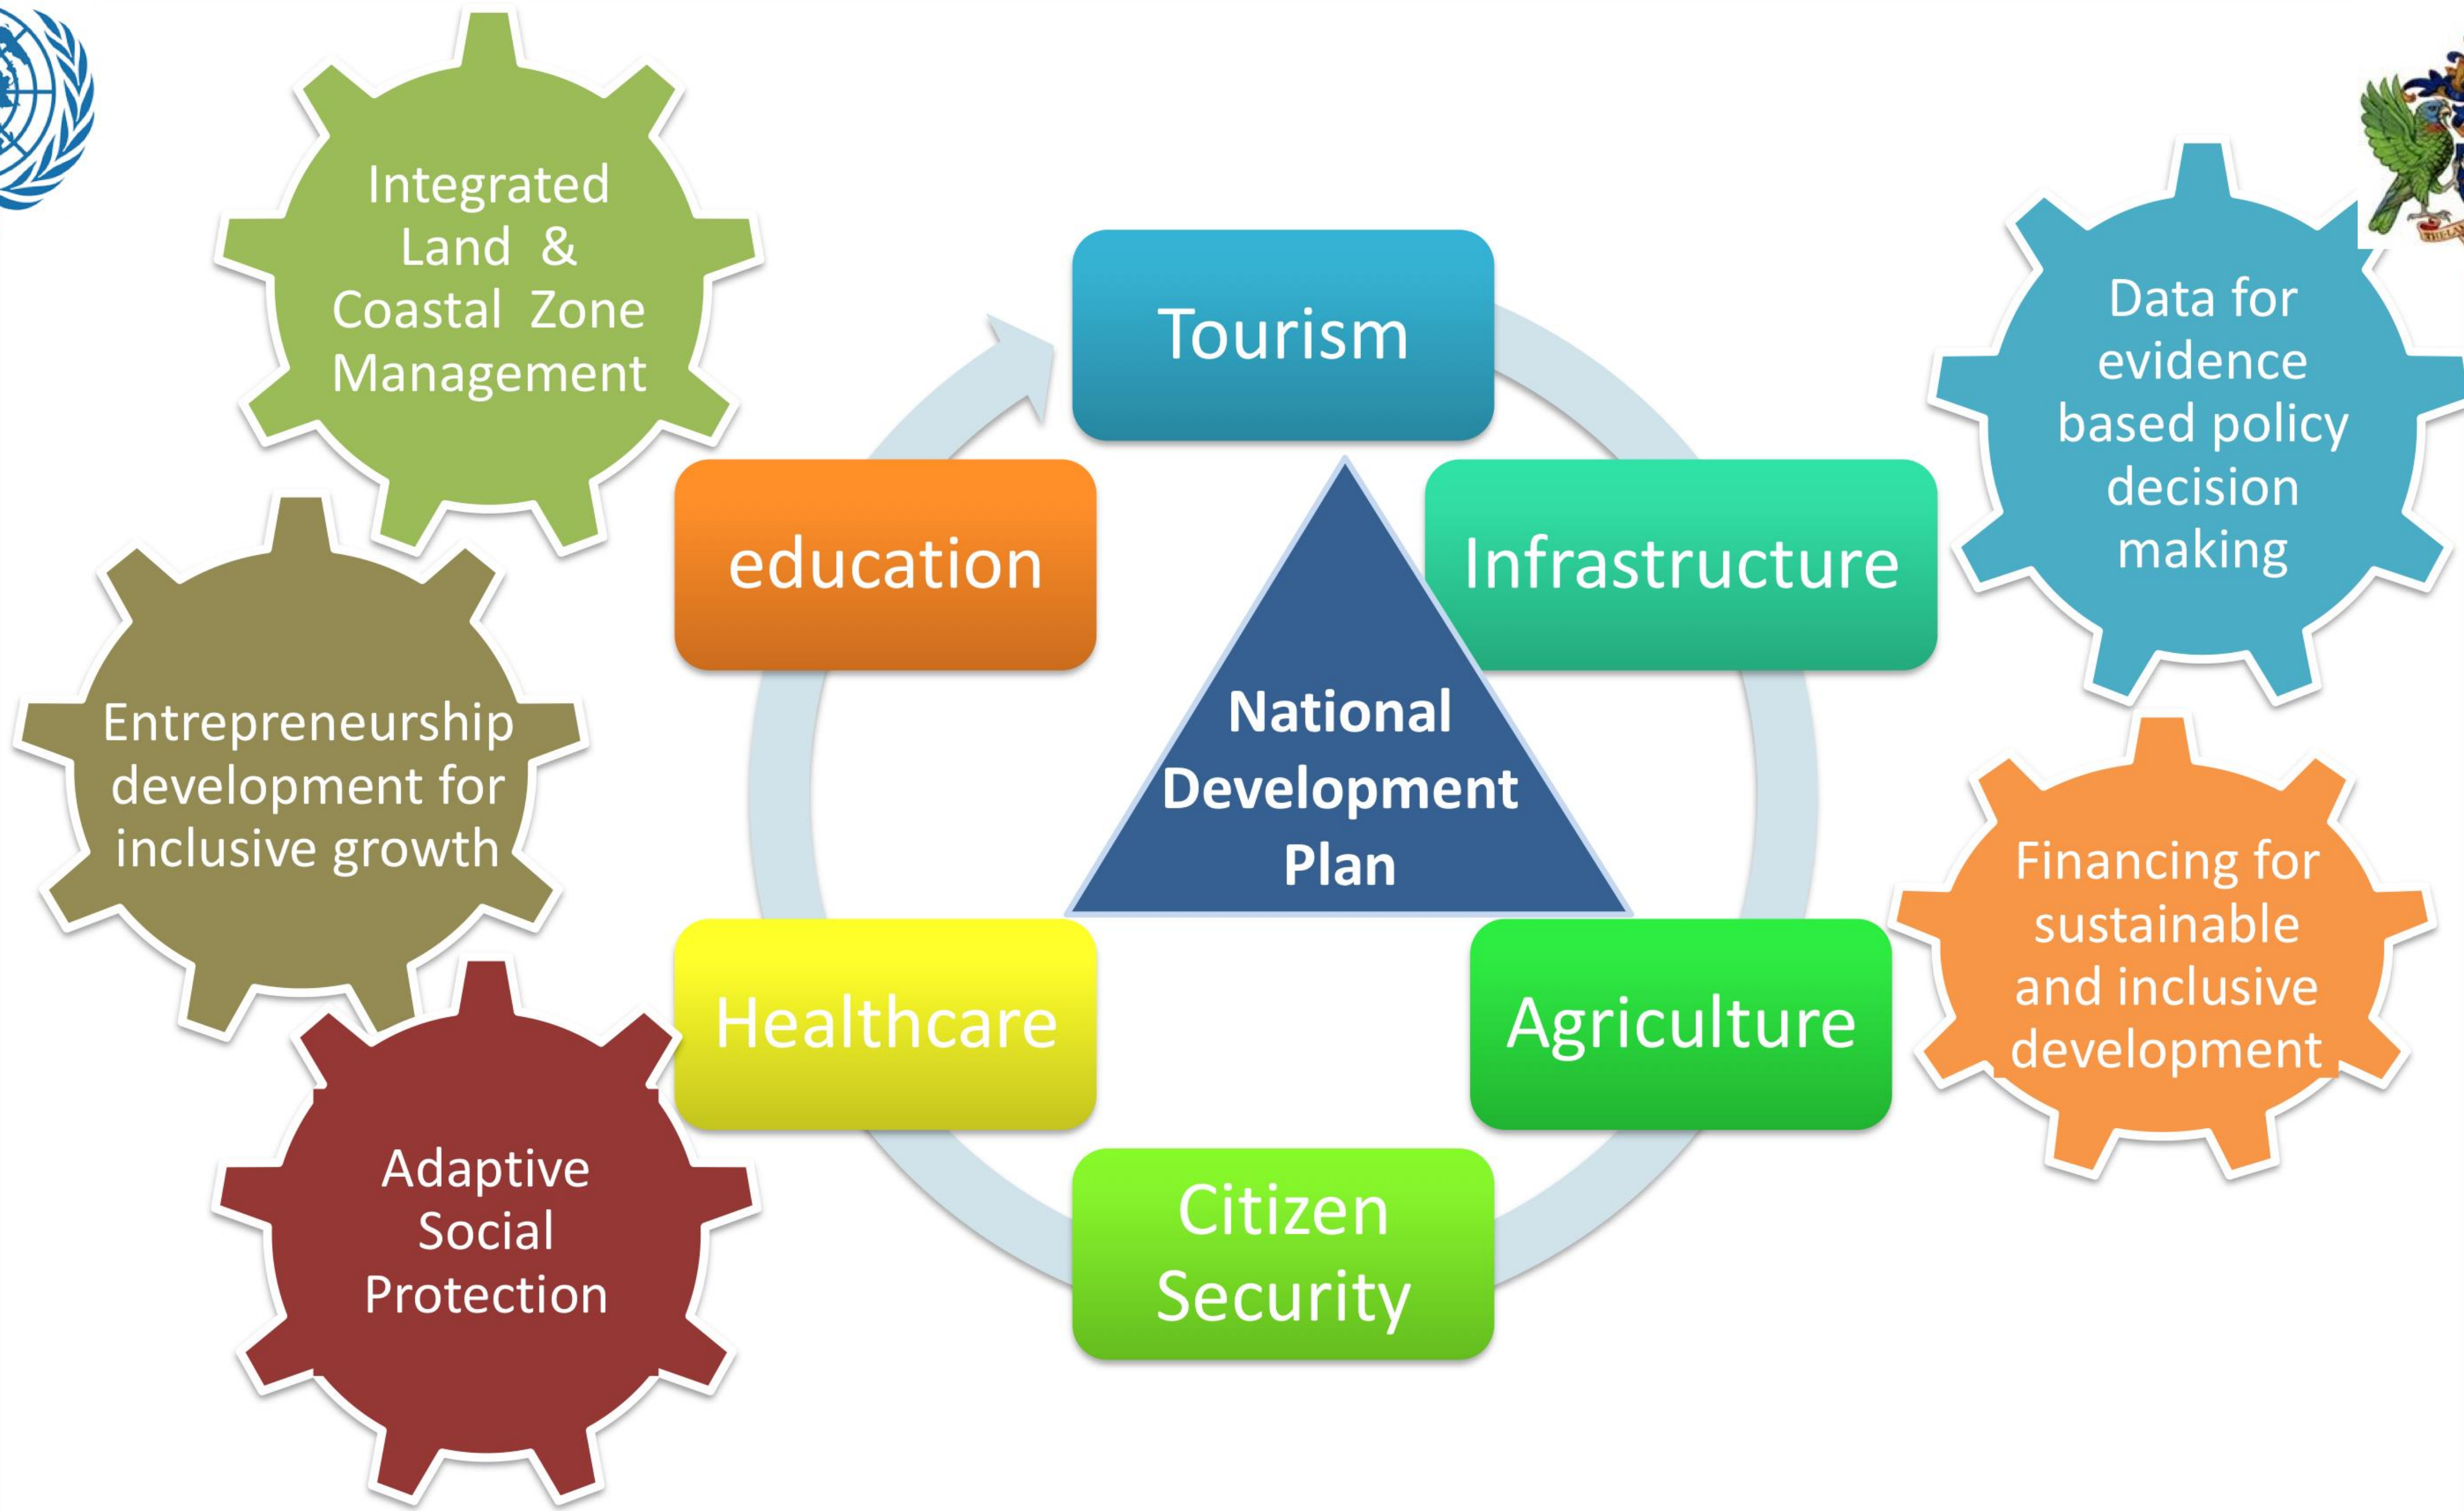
Integrated Land & Coastal Zone Management

Entrepreneurship development for inclusive growth

Adaptive Social Protection

Tourism

education

Infrastructure

National Development Plan

Healthcare

Agriculture

Citizen Security

Data for evidence based policy decision making

Financing for sustainable and inclusive development